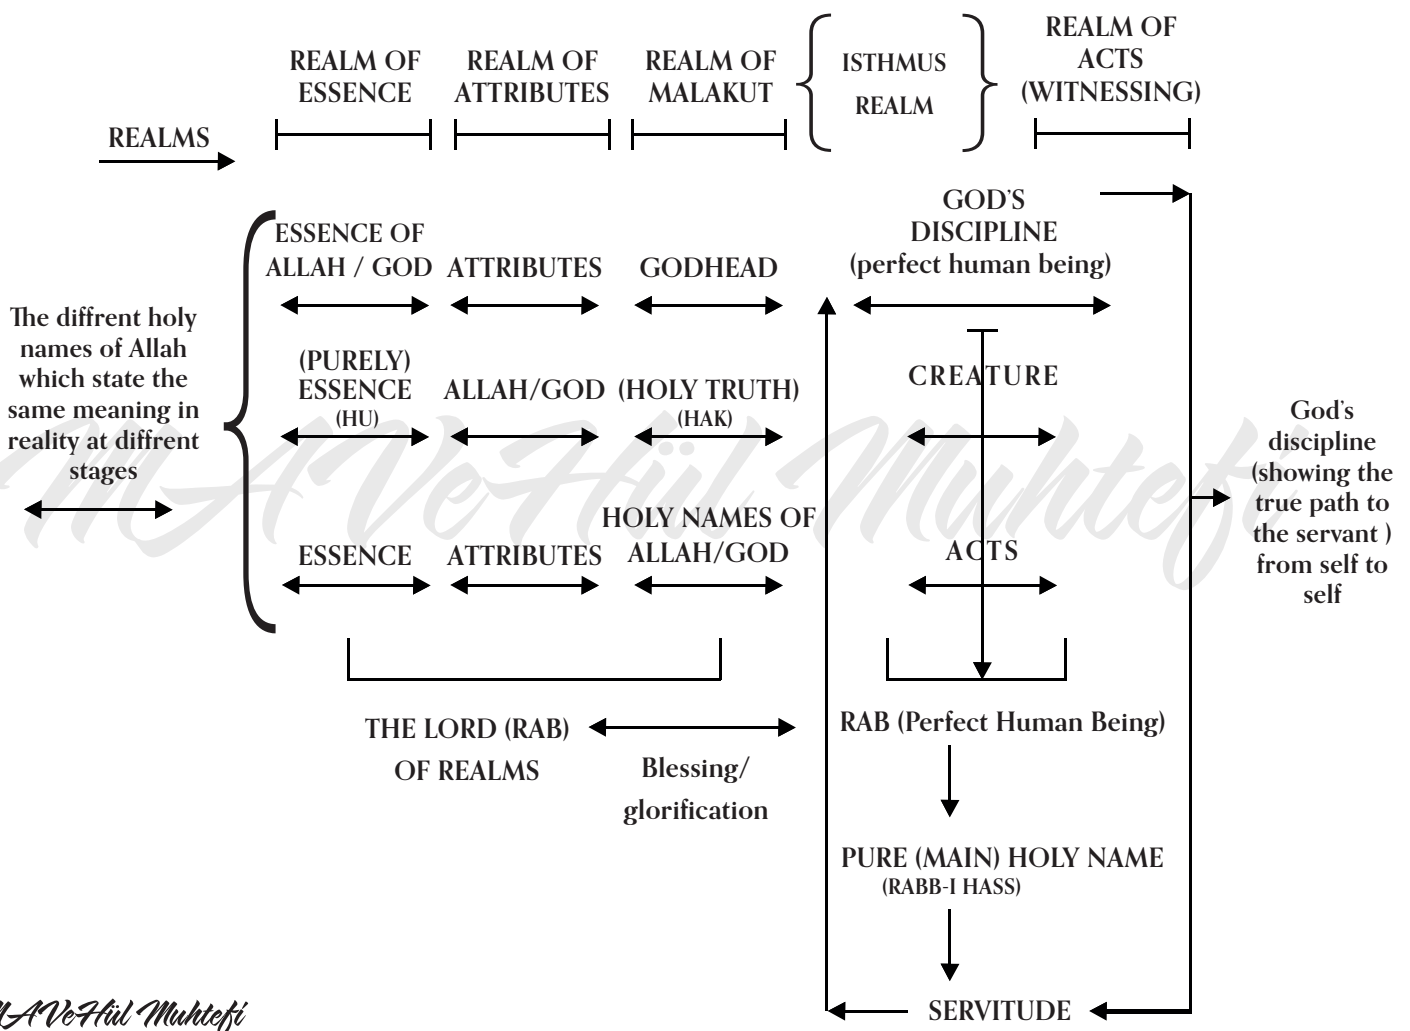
REALM OF ESSENCE

REALM OF ATTRIBUTES

REALM OF MALAKUT

ISTHMUS REALM

REALM OF ACTS (WITNESSING)

REALMS

ESSENCE OF ALLAH / GOD

ATTRIBUTES

GODHEAD

GOD'S DISCIPLINE (perfect human being)

The diffrent holy names of Allah which state the same meaning in reality at diffrent stages

(PURELY) ESSENCE (HU)

ALLAH/GOD

(HOLY TRUTH) (HAK)

CREATURE

God's discipline (showing the true path to the servant ) from self to self

ESSENCE

ATTRIBUTES

HOLY NAMES OF ALLAH/GOD

ACTS

THE LORD (RAB) OF REALMS

Blessing/ glorification

RAB (Perfect Human Being)

PURE (MAIN) HOLY NAME (RABB-I HASS)

SERVITUDE

MAVeHül Muhtefi